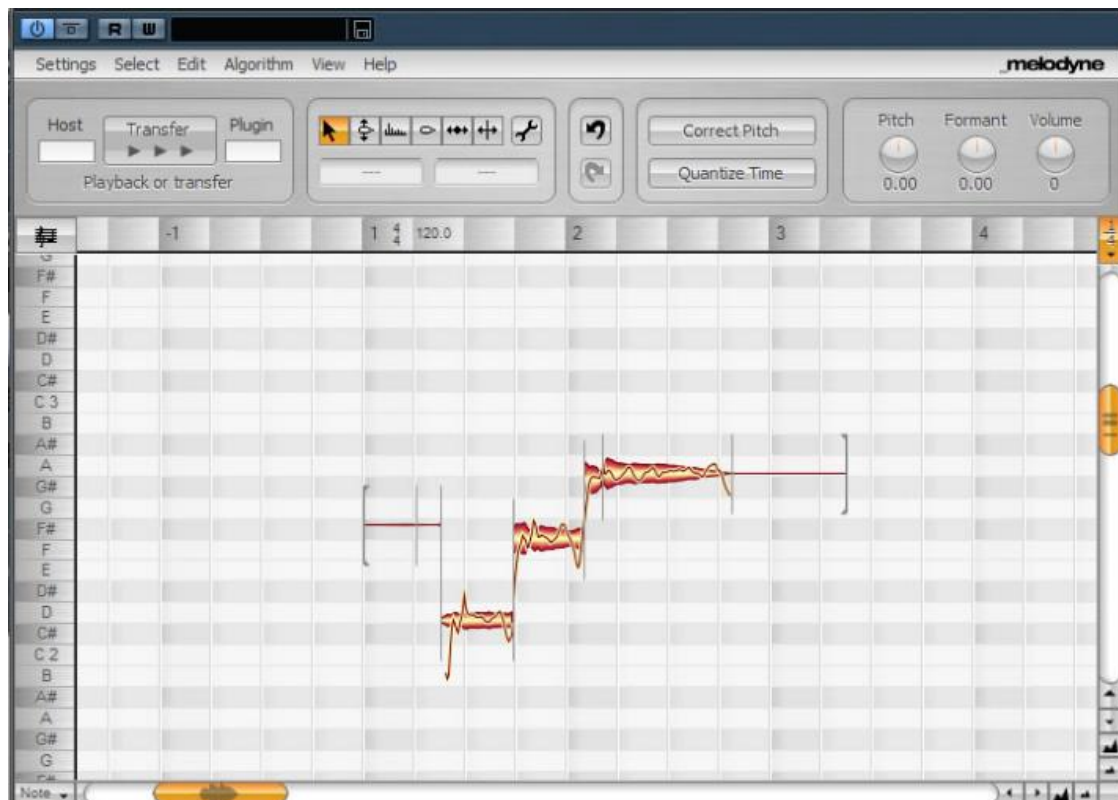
R W

Settings Select Edit Algorithm View Help

melodyne

Host Transfer Plugin

Playback or transfer

---

---

Correct Pitch

Quantize Time

Pitch Formant Volume

0.00 0.00 0

-1 1 $\frac{4}{4}$ 120.0 2 3 4

F#
F
E
D#
D
C#
C 3
B
A#
A
G#
G
F#
F
E
D#
D
C#
C 2
B
A#
A
G#
G

Note